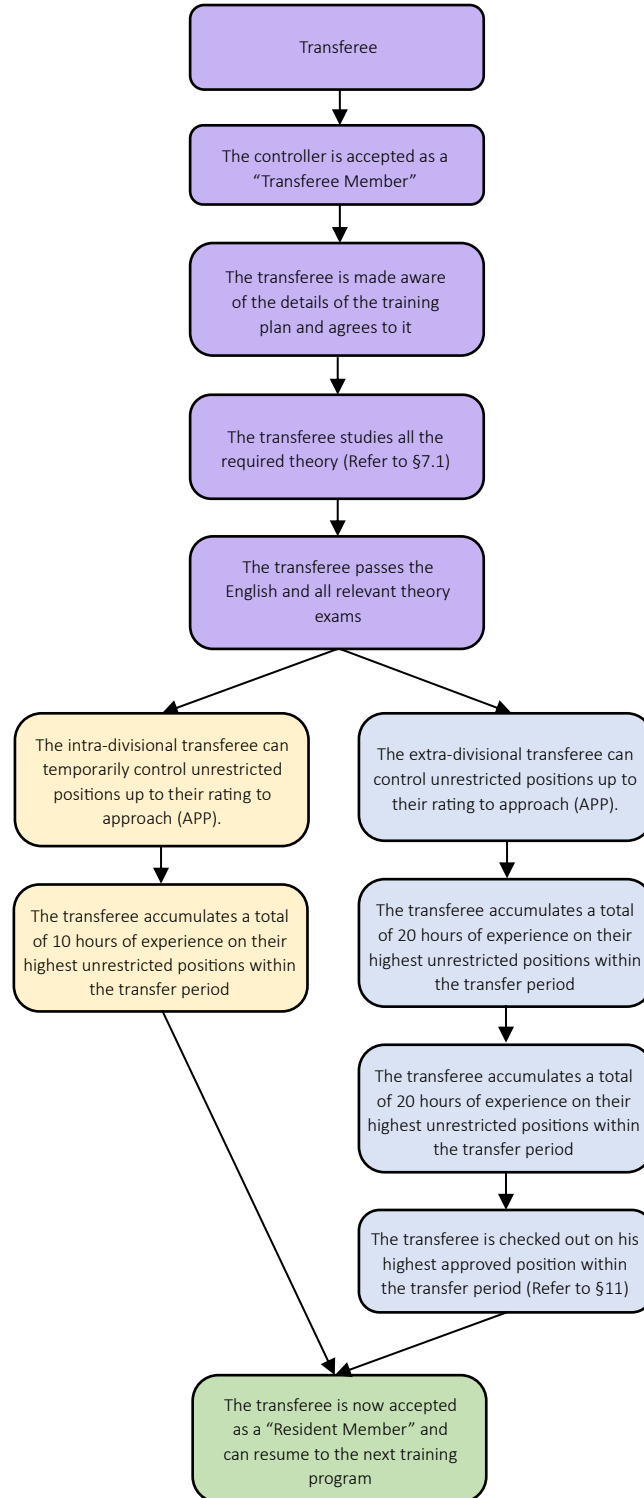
Transferee

The controller is accepted as a "Transferee Member"

The transferee is made aware of the details of the training plan and agrees to it

The transferee studies all the required theory (Refer to §7.1)

The transferee passes the English and all relevant theory exams

The intra-divisional transferee can temporarily control unrestricted positions up to their rating to approach (APP).

The transferee accumulates a total of 10 hours of experience on their highest unrestricted positions within the transfer period

The extra-divisional transferee can control unrestricted positions up to their rating to approach (APP).

The transferee accumulates a total of 20 hours of experience on their highest unrestricted positions within the transfer period

The transferee accumulates a total of 20 hours of experience on their highest unrestricted positions within the transfer period

The transferee is checked out on his highest approved position within the transfer period (Refer to §11)

The transferee is now accepted as a "Resident Member" and can resume to the next training program